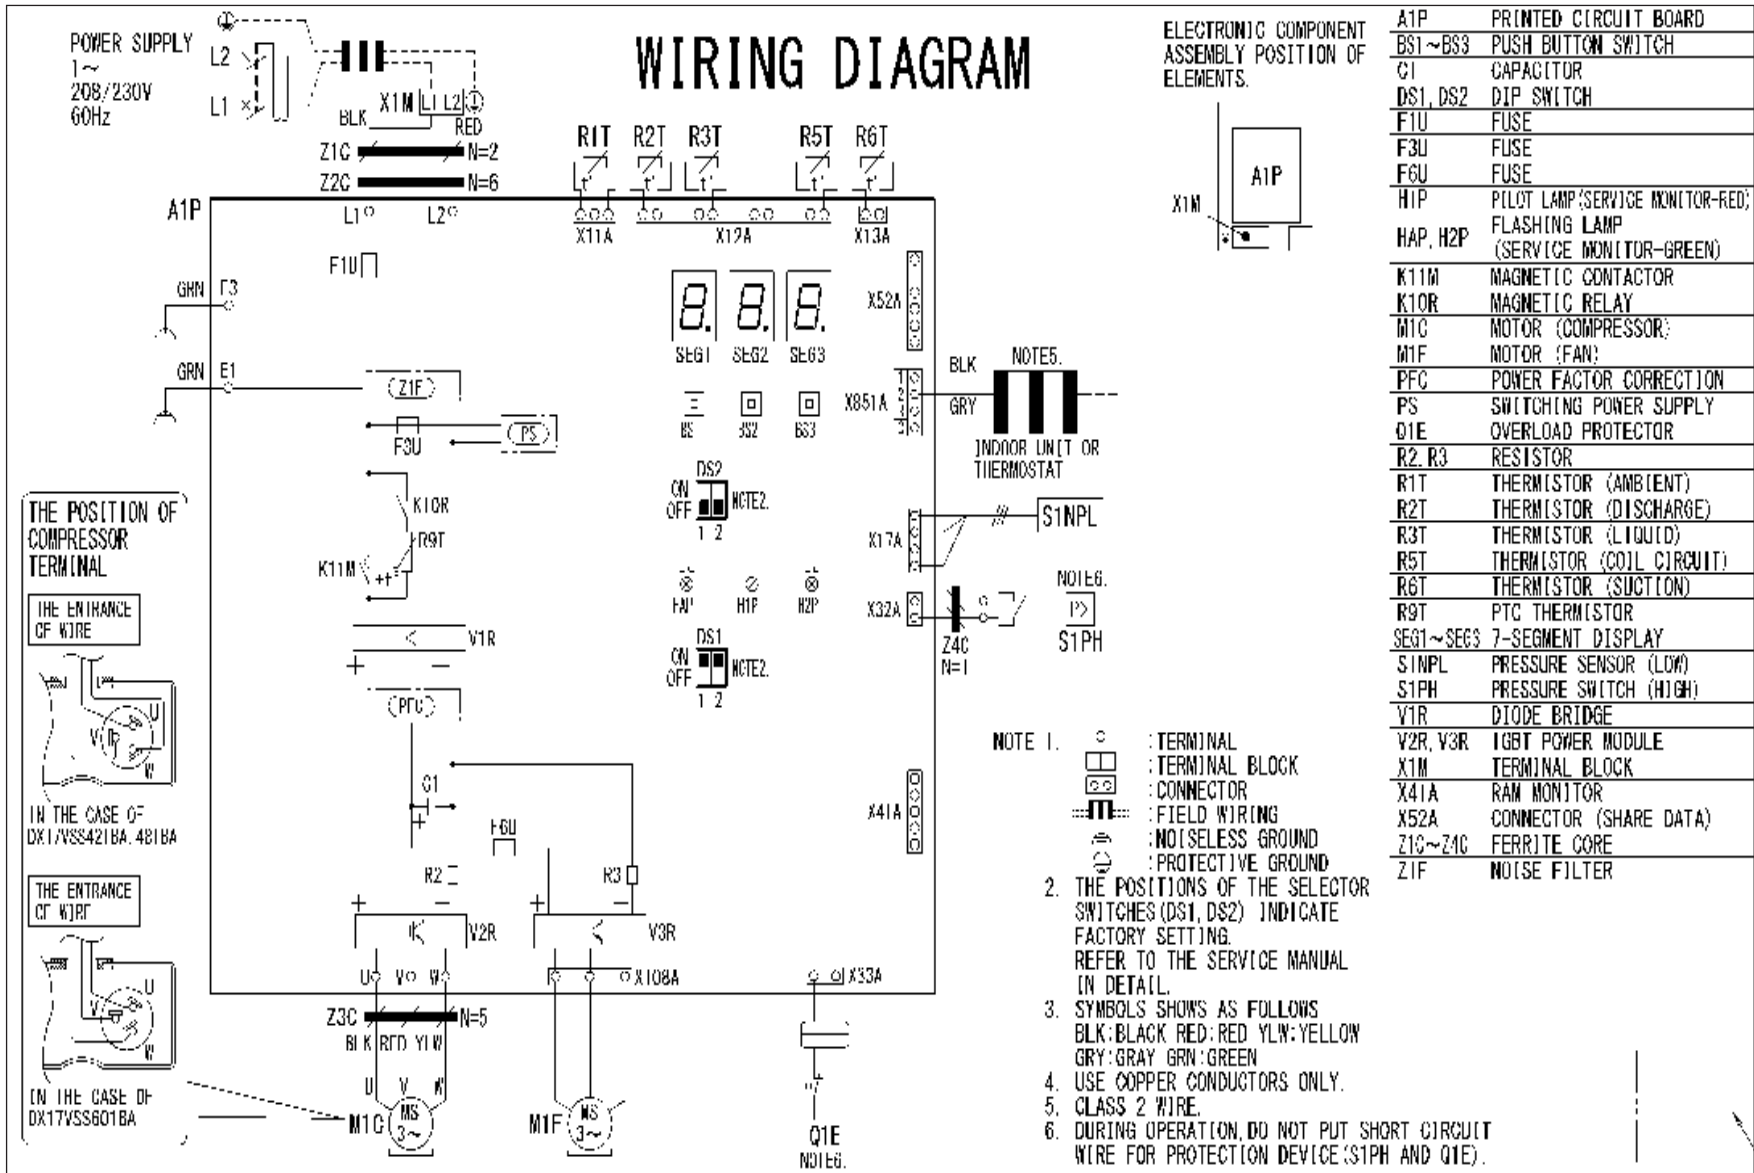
WIRING DIAGRAM

POWER SUPPLY
1~
208/230V
60Hz

L2
L1
BLK
X1M L1 L2
RED
Z1C N=2
Z2C N=6
A1P
L1 L2
R1T R2T R3T R5T R6T
X11A X12A X13A
F1U
GRN E3
GRN E1
Z1F
F3U
PS
K10R
R9T
K11M
V1R
PFC
C1
F6U
R2
R3
V2R
V3R
U V W
X108A
X33A
Z3C N=5
BLK RED YLW
U V W
M1C MS 3~
M1F MS 3~
Q1E
NOTE6.

SEG1 SEG2 SEG3
BS1 BS2 BS3
DS2
ON
OFF
1 2
NOTE2.
HAP H1P H2P
DS1
ON
OFF
1 2
NOTE2.
X52A
X851A
BLK
GRY
NOTE5.
INDOOR UNIT OR THERMOSTAT
X17A
S1NPL
X32A
Z4C
N=1
NOTE6.
S1PH
X41A

THE POSITION OF COMPRESSOR TERMINAL
THE ENTRANCE OF WIRE
U V W
IN THE CASE OF DX17VSS421BA, 481BA
THE ENTRANCE OF WIRE
U V W
IN THE CASE OF DX17VSS601BA

ELECTRONIC COMPONENT ASSEMBLY POSITION OF ELEMENTS.
X1M
A1P

| A1P | PRINTED CIRCUIT BOARD |
|---|---|
| BS1~BS3 | PUSH BUTTON SWITCH |
| C1 | CAPACITOR |
| DS1, DS2 | DIP SWITCH |
| F1U | FUSE |
| F3U | FUSE |
| F6U | FUSE |
| H1P | PILOT LAMP(SERVICE MONITOR-RED) |
| HAP, H2P | FLASHING LAMP (SERVICE MONITOR-GREEN) |
| K11M | MAGNETIC CONTACTOR |
| K10R | MAGNETIC RELAY |
| M1C | MOTOR (COMPRESSOR) |
| M1F | MOTOR (FAN) |
| PFC | POWER FACTOR CORRECTION |
| PS | SWITCHING POWER SUPPLY |
| Q1E | OVERLOAD PROTECTOR |
| R2, R3 | RESISTOR |
| R1T | THERMISTOR (AMBIENT) |
| R2T | THERMISTOR (DISCHARGE) |
| R3T | THERMISTOR (LIQUID) |
| R5T | THERMISTOR (COIL CIRCUIT) |
| R6T | THERMISTOR (SUCTION) |
| R9T | PTC THERMISTOR |
| SEG1~SEG3 | 7-SEGMENT DISPLAY |
| S1NPL | PRESSURE SENSOR (LOW) |
| S1PH | PRESSURE SWITCH (HIGH) |
| V1R | DIODE BRIDGE |
| V2R, V3R | IGBT POWER MODULE |
| X1M | TERMINAL BLOCK |
| X41A | RAM MONITOR |
| X52A | CONNECTOR (SHARE DATA) |
| Z1C~Z4C | FERRITE CORE |
| Z1F | NOISE FILTER |

NOTE 1. :TERMINAL
:TERMINAL BLOCK
:CONNECTOR
:FIELD WIRING
:NOISELESS GROUND
:PROTECTIVE GROUND
2. THE POSITIONS OF THE SELECTOR SWITCHES(DS1, DS2) INDICATE FACTORY SETTING. REFER TO THE SERVICE MANUAL IN DETAIL.
3. SYMBOLS SHOWS AS FOLLOWS
BLK:BLACK RED:RED YLW:YELLOW
GRY:GRAY GRN:GREEN
4. USE COPPER CONDUCTORS ONLY.
5. CLASS 2 WIRE.
6. DURING OPERATION, DO NOT PUT SHORT CIRCUIT WIRE FOR PROTECTION DEVICE(S1PH AND Q1E).